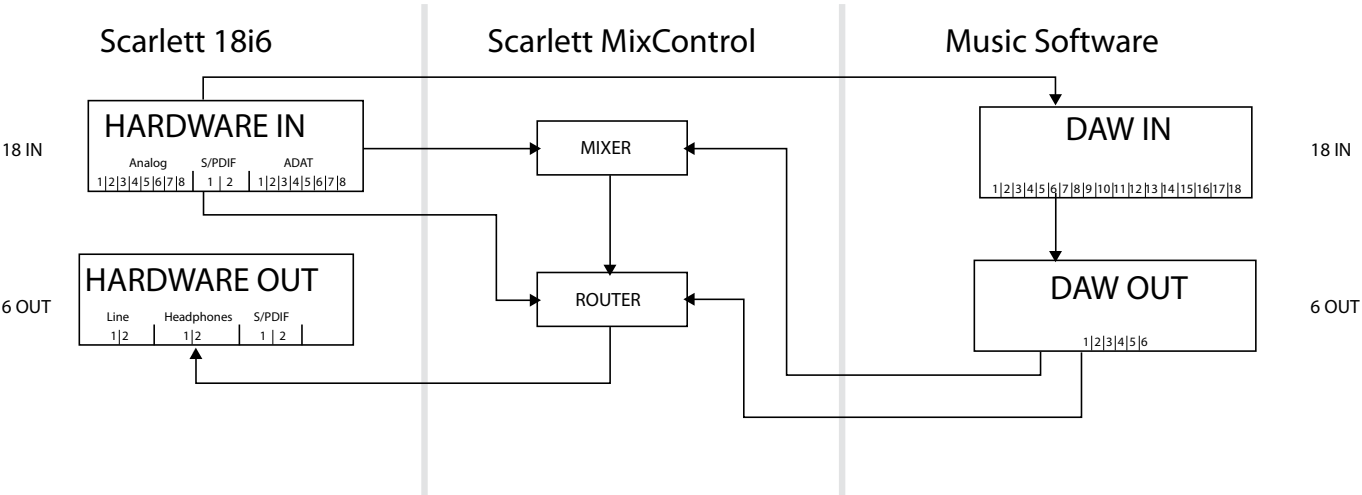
Scarlett 18i6

Scarlett MixControl

Music Software

18 IN

HARDWARE IN

Analog S/PDIF ADAT

1|2|3|4|5|6|7|8 1 | 2 1|2|3|4|5|6|7|8

MIXER

DAW IN

1|2|3|4|5|6|7|8|9|10|11|12|13|14|15|16|17|18

18 IN

6 OUT

HARDWARE OUT

Line Headphones S/PDIF

1|2 1|2 1 | 2

ROUTER

DAW OUT

1|2|3|4|5|6

6 OUT